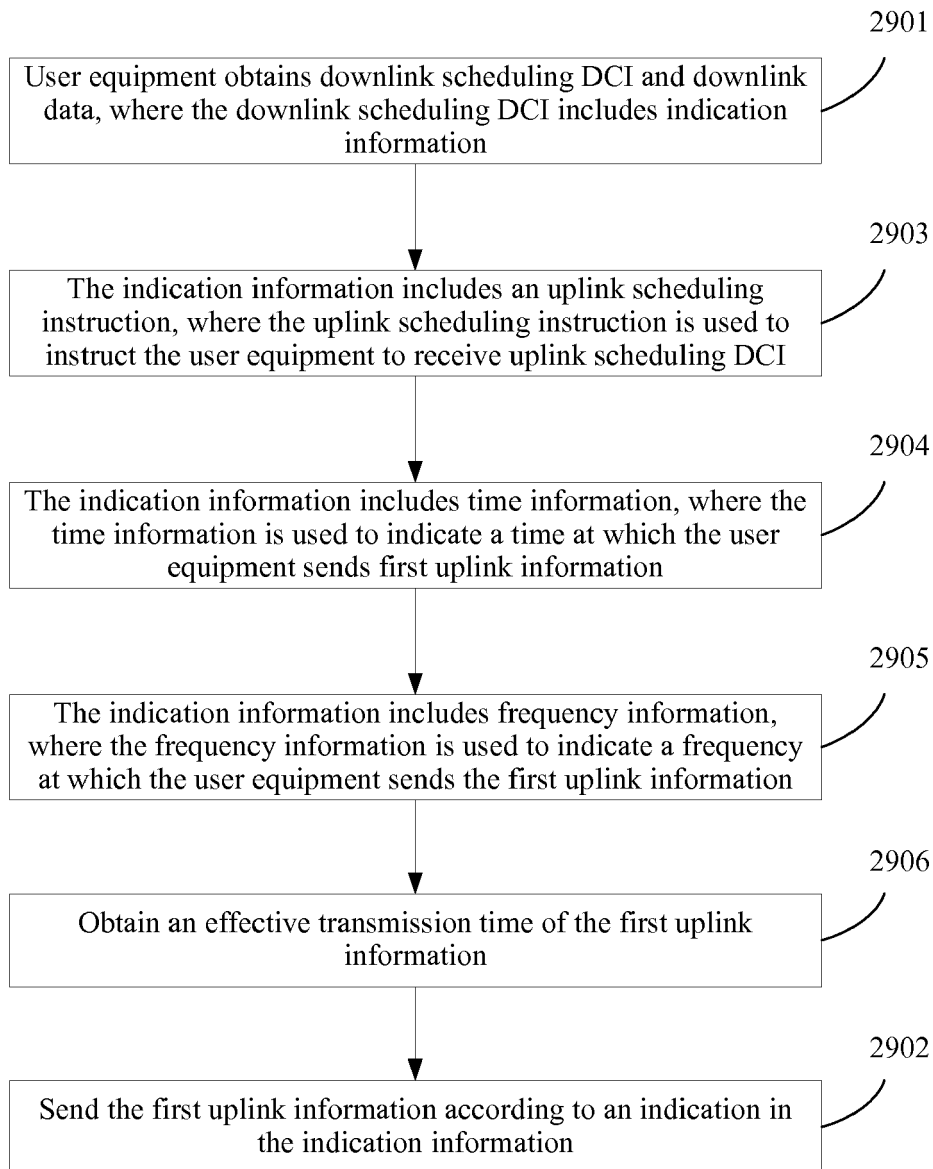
2901

User equipment obtains downlink scheduling DCI and downlink data, where the downlink scheduling DCI includes indication information

2903

The indication information includes an uplink scheduling instruction, where the uplink scheduling instruction is used to instruct the user equipment to receive uplink scheduling DCI

2904

The indication information includes time information, where the time information is used to indicate a time at which the user equipment sends first uplink information

2905

The indication information includes frequency information, where the frequency information is used to indicate a frequency at which the user equipment sends the first uplink information

2906

Obtain an effective transmission time of the first uplink information

2902

Send the first uplink information according to an indication in the indication information